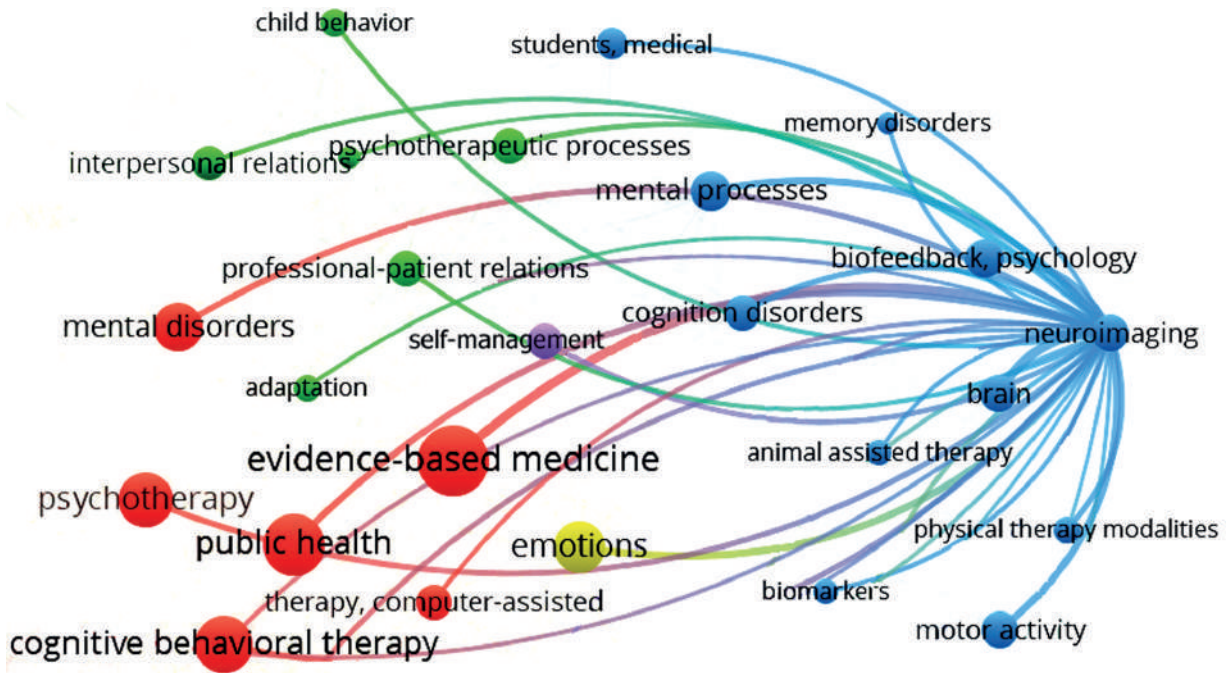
child behavior
students, medical
memory disorders
interpersonal relations
psychotherapeutic processes
mental processes
biofeedback, psychology
professional-patient relations
mental disorders
cognition disorders
self-management
neuroimaging
adaptation
brain
animal assisted therapy
evidence-based medicine
psychotherapy
public health
emotions
physical therapy modalities
biomarkers
therapy, computer-assisted
motor activity
cognitive behavioral therapy